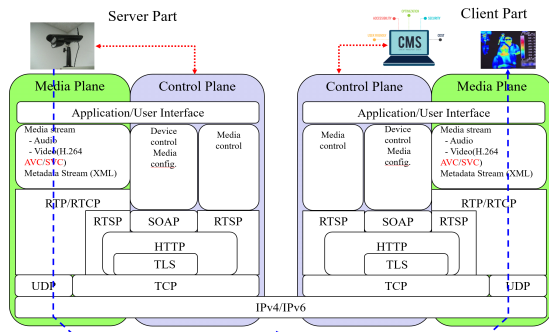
Server Part

Client Part

CMS

Media Plane

Control Plane

Application/User Interface

Media stream
- Audio
- Video(H.264
AVC/SVC)
Metadata Stream (XML)

Device control Media config.

Media control

RTP/RTCP

RTSP

SOAP

RTSP

HTTP

TLS

UDP

TCP

Control Plane

Media Plane

Application/User Interface

Media control

Device control Media config.

Media stream
- Audio
- Video(H.264
AVC/SVC)
Metadata Stream (XML)

RTP/RTCP

RTSP

SOAP

RTSP

HTTP

TLS

TCP

UDP

IPv4/IPv6